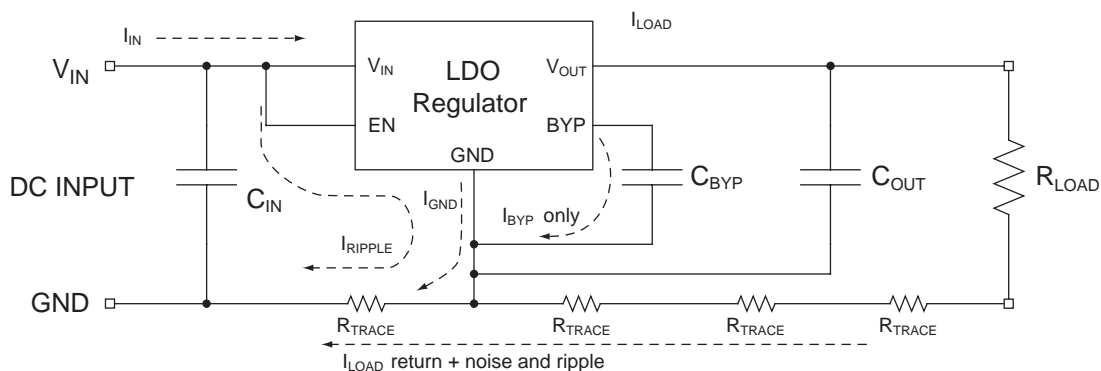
$I_{IN}$

$I_{LOAD}$

$V_{IN}$

$V_{IN}$

LDO Regulator

$V_{OUT}$

EN

BYP

GND

DC INPUT

$C_{IN}$

$I_{GND}$

$C_{BYP}$

$C_{OUT}$

$R_{LOAD}$

$I_{BYP}$ only

$I_{RIPPLE}$

GND

$R_{TRACE}$

$R_{TRACE}$

$R_{TRACE}$

$R_{TRACE}$

$I_{LOAD}$ return + noise and ripple